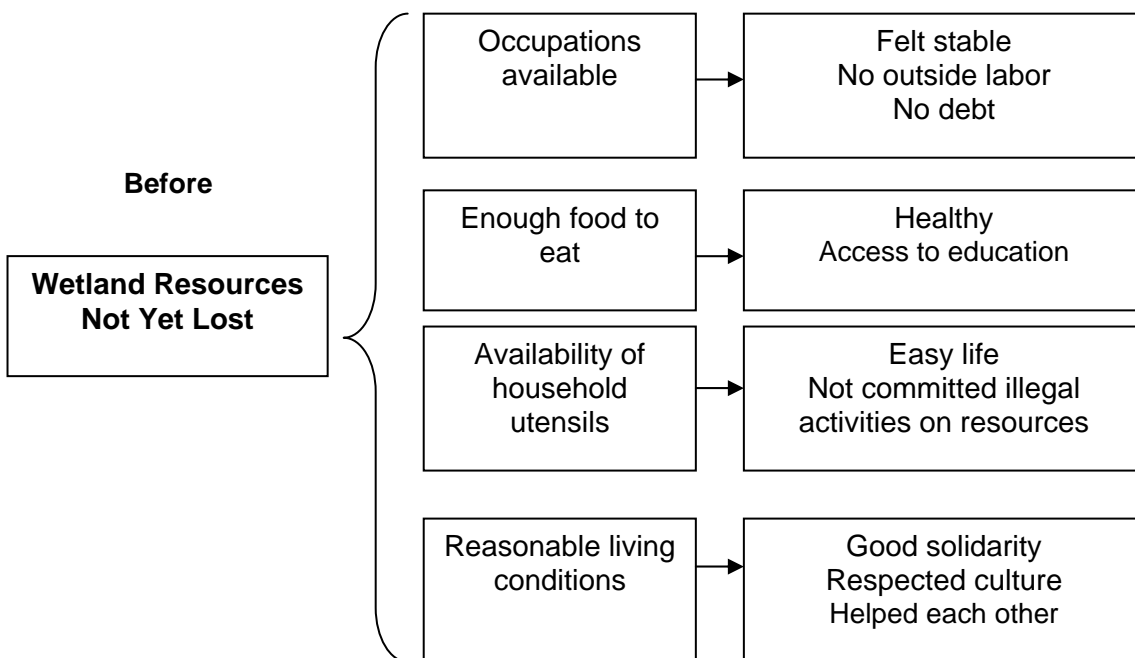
Before

Wetland Resources Not Yet Lost

Occupations available

Felt stable
No outside labor
No debt

Enough food to eat

Healthy
Access to education

Availability of household utensils

Easy life
Not committed illegal activities on resources

Reasonable living conditions

Good solidarity
Respected culture
Helped each other